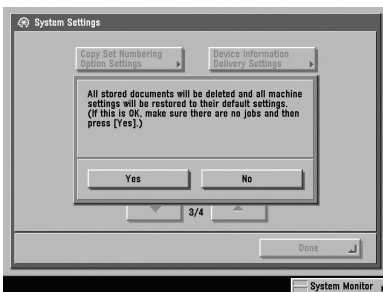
System Settings

Copy Set Numbering Option Settings

Device Information Delivery Settings

All stored documents will be deleted and all machine settings will be restored to their default settings. (If this is OK, make sure there are no jobs and then press [Yes].)

Yes

No

3/4

Done

System Monitor